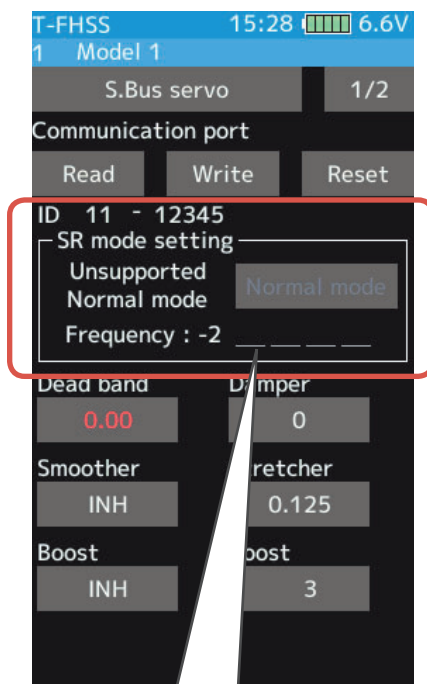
T-FHSS 15:28 6.6V
1 Model 1

S.Bus servo
1/2

Communication port

Read
Write
Reset

ID 11 - 12345

SR mode setting

Unsupported
Normal mode

Normal mode

Frequency : -2 __ __ __ __

Dead band
0.00

Damper
0

Smoother
INH

retcher
0.125

Boost
INH

oost
3